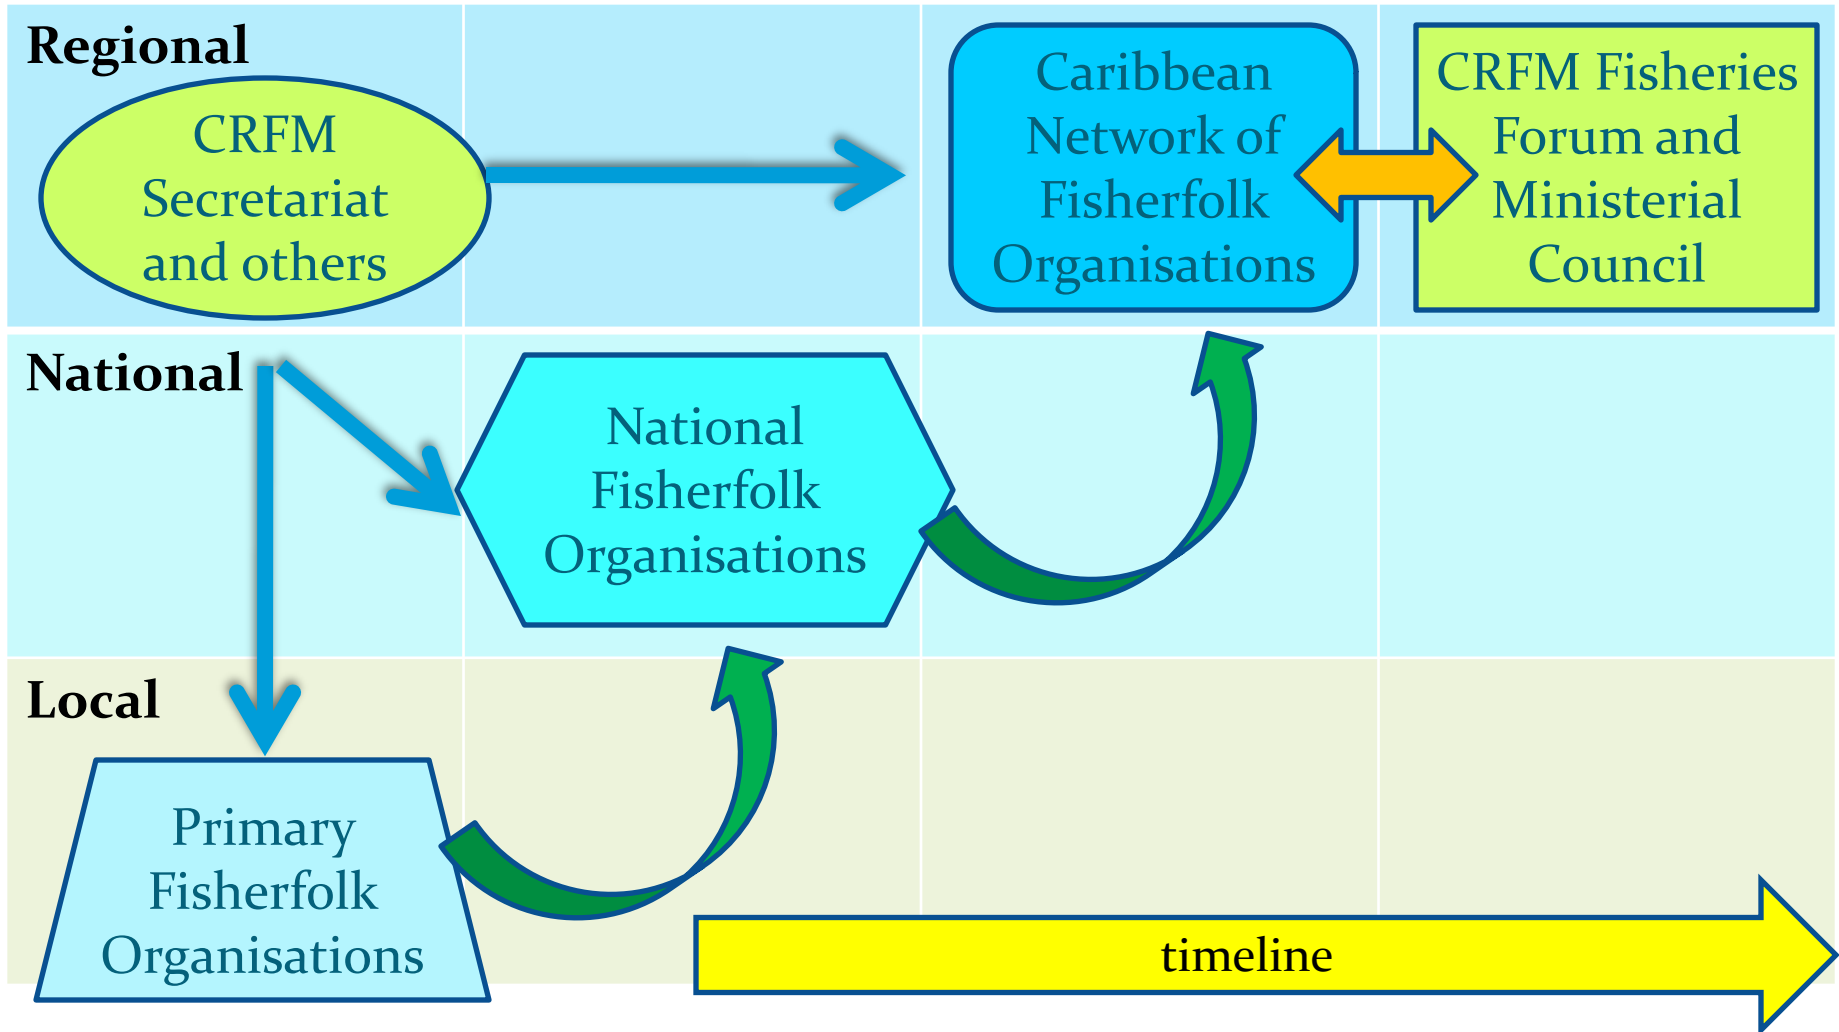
Regional

CRFM Secretariat and others

Caribbean Network of Fisherfolk Organisations

CRFM Fisheries Forum and Ministerial Council

National

National Fisherfolk Organisations

Local

Primary Fisherfolk Organisations

timeline